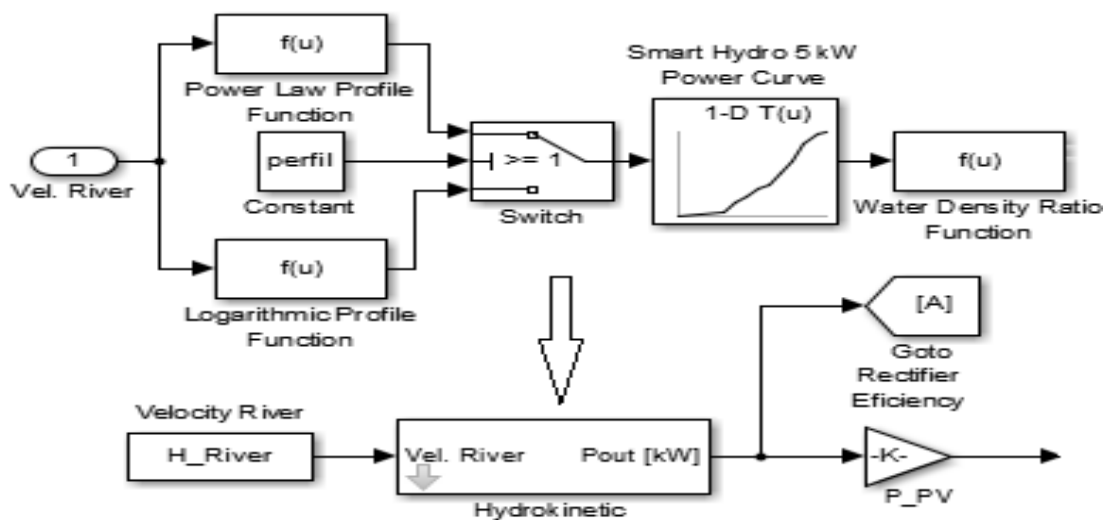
1
Vel. River

f(u)
Power Law Profile Function

perfil
Constant

f(u)
Logarithmic Profile Function

>= 1
Switch

Smart Hydro 5 kW Power Curve
1-D T(u)

f(u)
Water Density Ratio Function

[A]
Goto Rectifier Eficiency

Velocity River
H_River

Vel. River
Pout [kW]
Hydrokinetic

-K-
P_PV